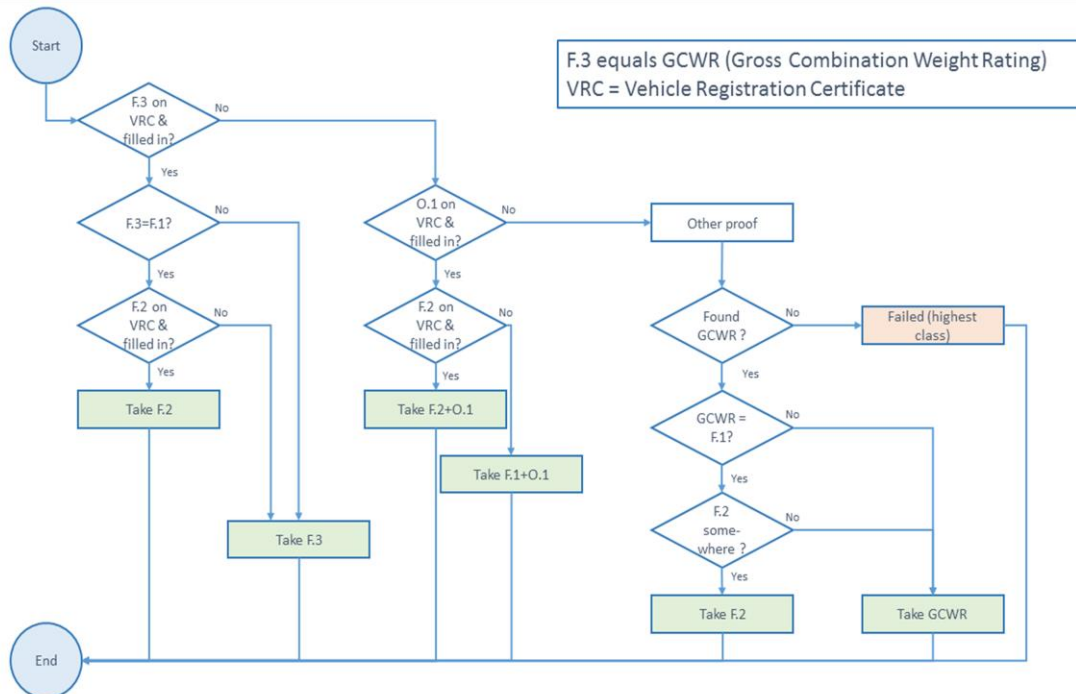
F.3 equals GCWR (Gross Combination Weight Rating)
VRC = Vehicle Registration Certificate

Start

F.3 on VRC & filled in?

No

Yes

F.3=F.1?

No

Yes

F.2 on VRC & filled in?

No

Yes

Take F.2

Take F.3

O.1 on VRC & filled in?

No

Yes

F.2 on VRC & filled in?

No

Yes

Take F.2+O.1

Take F.1+O.1

Other proof

Found GCWR ?

No

Failed (highest class)

Yes

GCWR = F.1?

No

Yes

F.2 some-where ?

No

Yes

Take F.2

Take GCWR

End